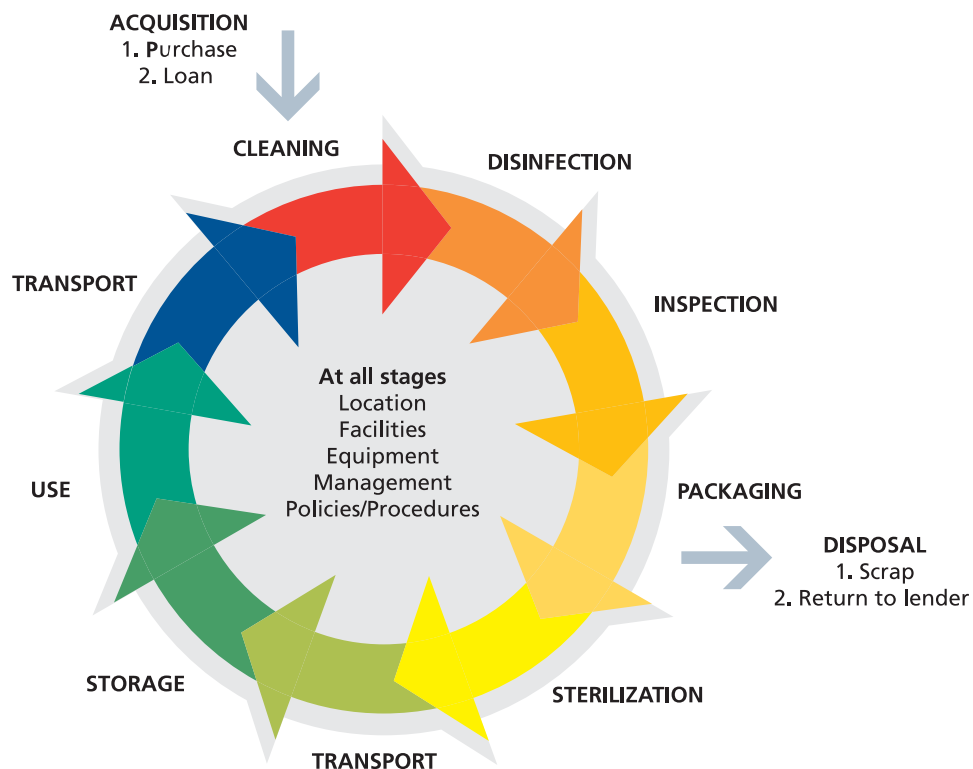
ACQUISITION
1. Purchase
2. Loan

CLEANING

DISINFECTION

INSPECTION

PACKAGING

DISPOSAL
1. Scrap
2. Return to lender

STERILIZATION

TRANSPORT

STORAGE

USE

TRANSPORT

At all stages
Location
Facilities
Equipment
Management
Policies/Procedures